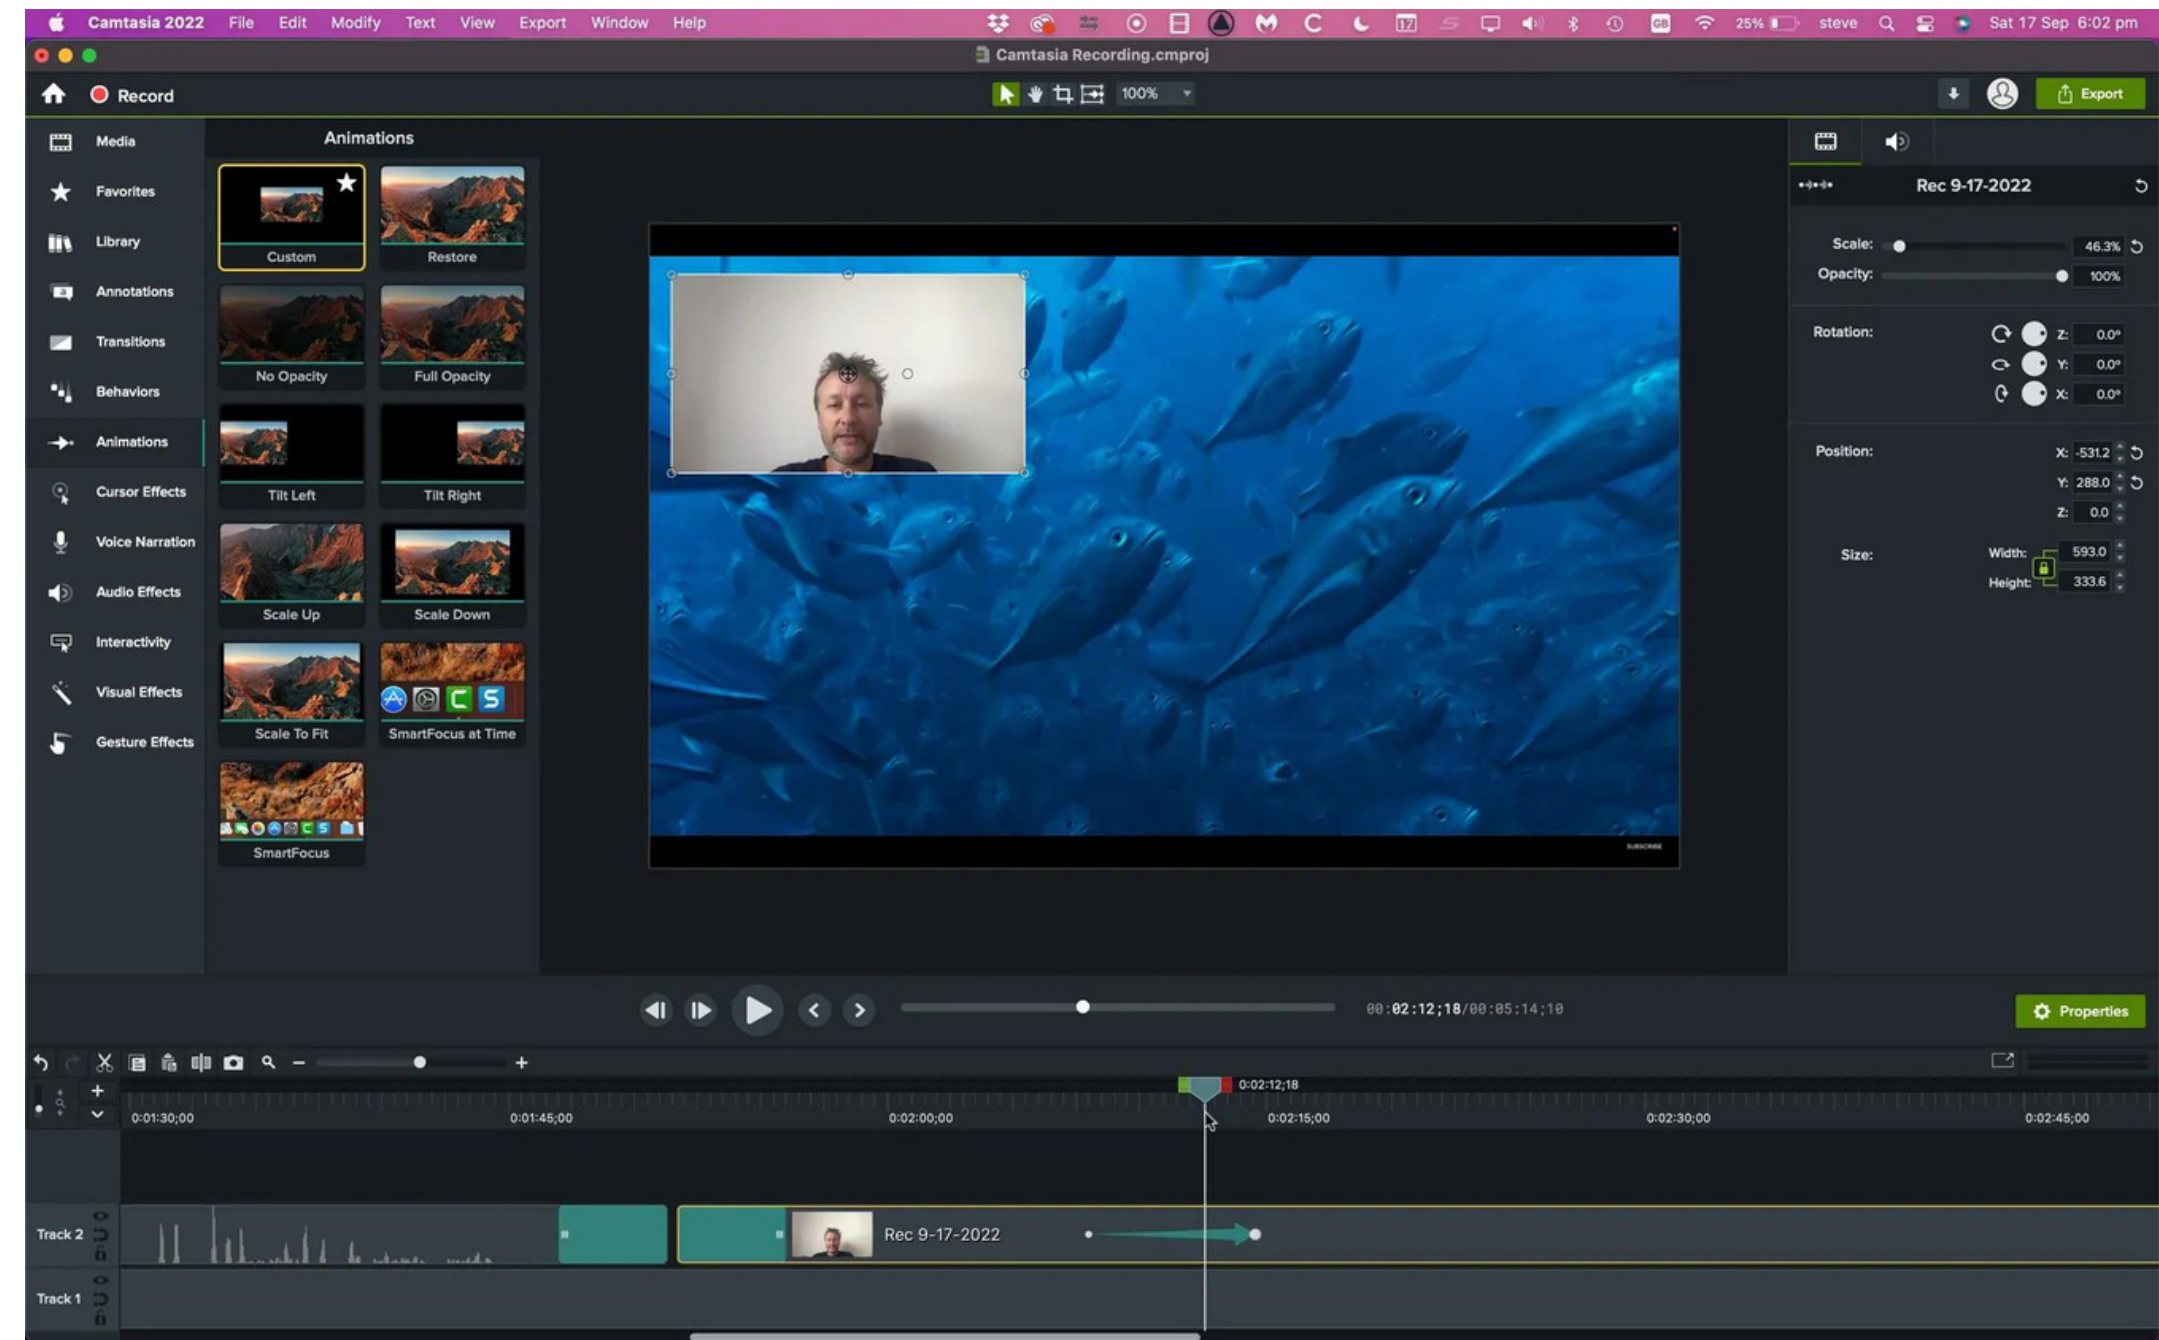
Camtasia 2022 File Edit Modify Text View Export Window Help

25% steve Sat 17 Sep 6:02 pm

Camtasia Recording.cmproj

Record

100%

Export

Media
Favorites
Library
Annotations
Transitions
Behaviors
Animations
Cursor Effects
Voice Narration
Audio Effects
Interactivity
Visual Effects
Gesture Effects

Animations

Custom
Restore
No Opacity
Full Opacity
Tilt Left
Tilt Right
Scale Up
Scale Down
Scale To Fit
SmartFocus at Time
SmartFocus

Rec 9-17-2022

Scale: 46.3%
Opacity: 100%

Rotation: Z: 0.0° Y: 0.0° X: 0.0°

Position: X: -531.2 Y: 288.0 Z: 0.0

Size: Width: 593.0 Height: 333.6

00:02:12;18/00:05:14;10

Properties

0:02:12;18

0:01:30;00 0:01:45;00 0:02:00;00 0:02:15;00 0:02:30;00 0:02:45;00

Track 2
Rec 9-17-2022
Track 1